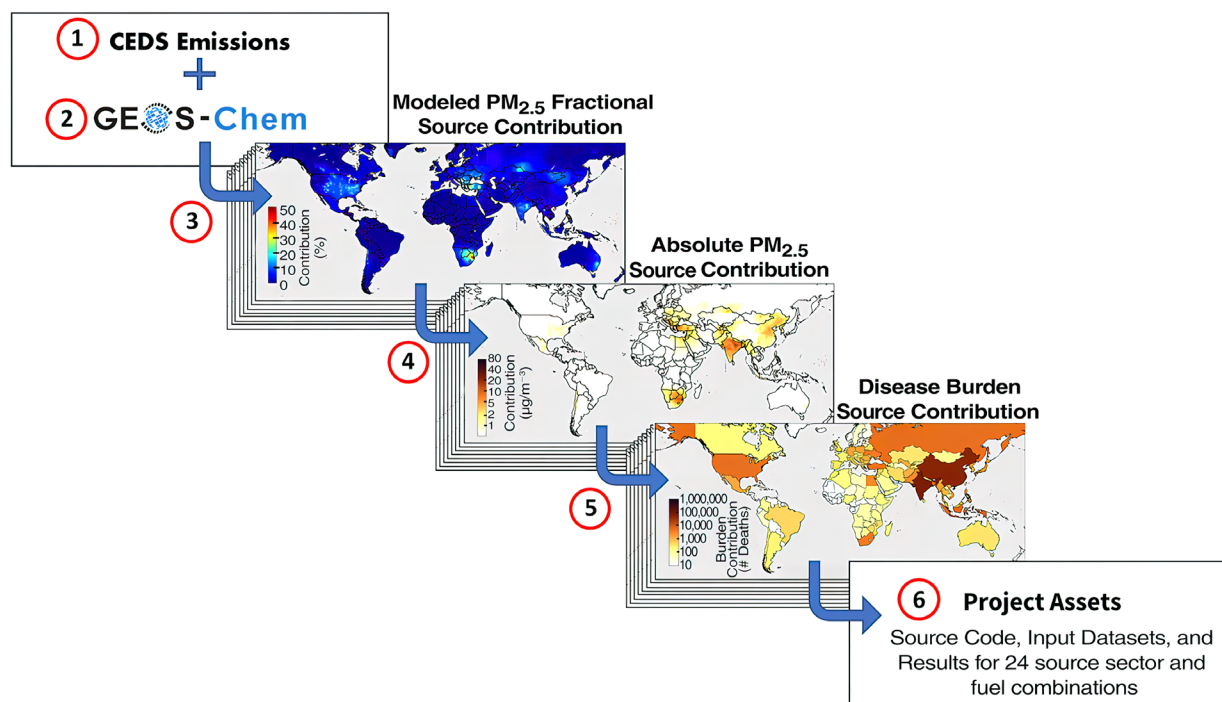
1 CEDS Emissions

2 GEOS-Chem

Modeled PM$_{2.5}$ Fractional Source Contribution

3

50
40
30
20
10
0
Contribution (%)

Absolute PM$_{2.5}$ Source Contribution

4

80
40
20
10
5
2
1
Contribution ($\mu g/m^{-3}$)

Disease Burden Source Contribution

5

1,000,000
100,000
10,000
1,000
100
10
Burden Contribution (# Deaths)

6 Project Assets

Source Code, Input Datasets, and Results for 24 source sector and fuel combinations